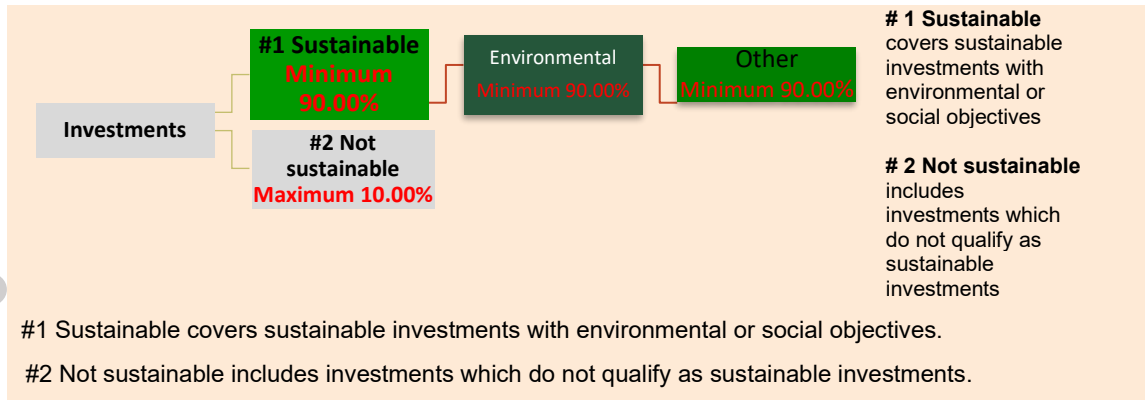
Investments

#1 Sustainable
Minimum 90.00%

#2 Not sustainable
Maximum 10.00%

Environmental
Minimum 90.00%

Other
Minimum 90.00%

# 1 Sustainable covers sustainable investments with environmental or social objectives

# 2 Not sustainable includes investments which do not qualify as sustainable investments

#1 Sustainable covers sustainable investments with environmental or social objectives.

#2 Not sustainable includes investments which do not qualify as sustainable investments.